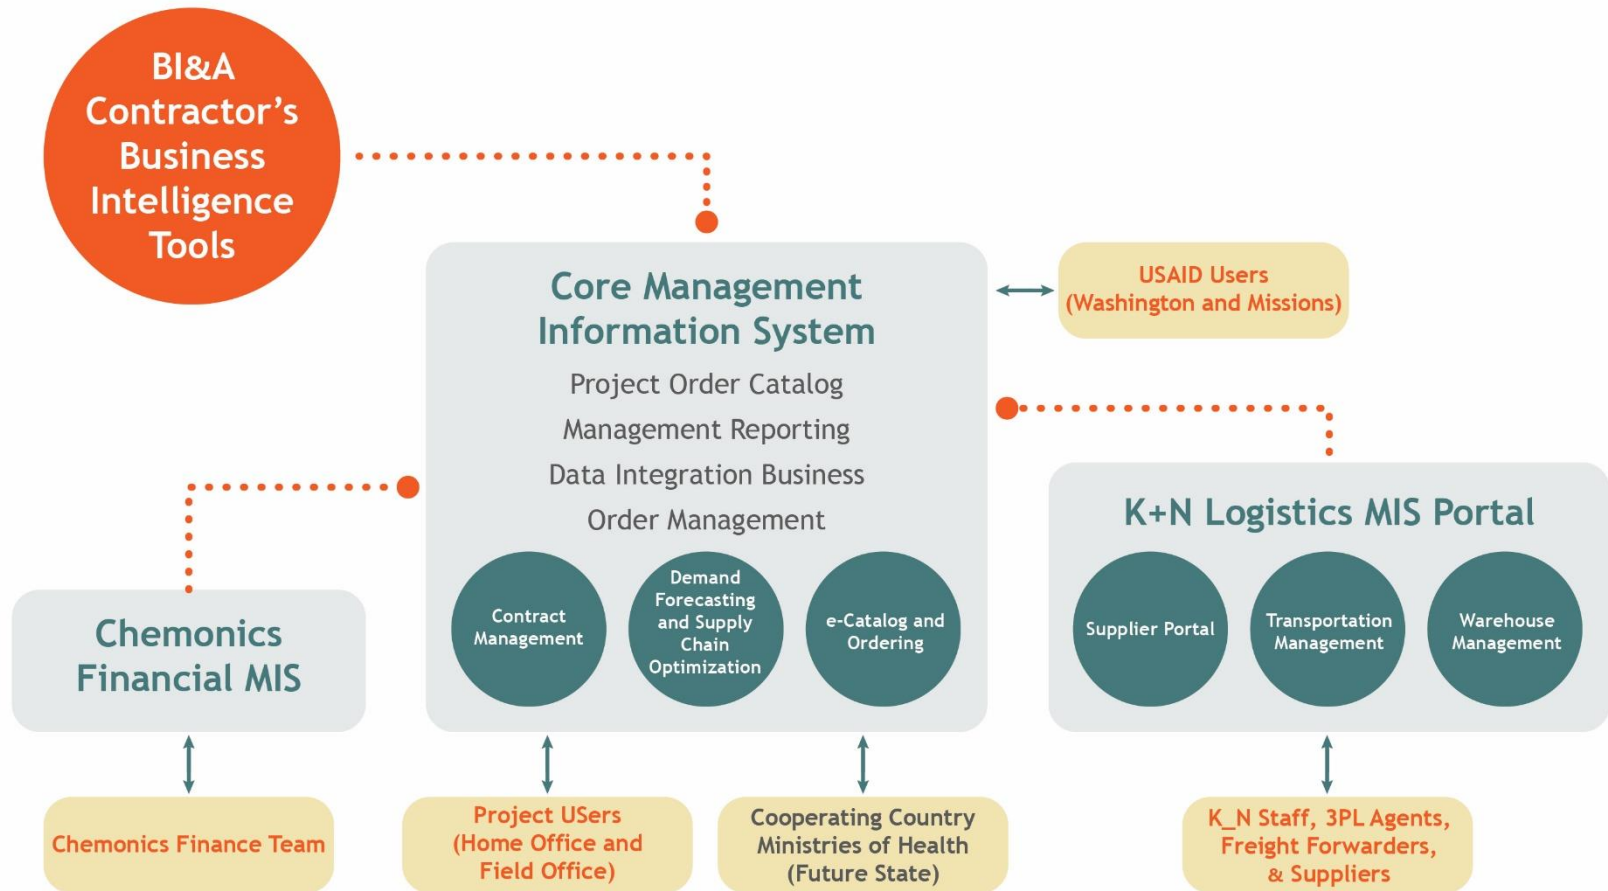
BI&A Contractor's Business Intelligence Tools

Core Management Information System

Project Order Catalog

Management Reporting

Data Integration Business

Order Management

Contract Management

Demand Forecasting and Supply Chain Optimization

e-Catalog and Ordering

USAID Users (Washington and Missions)

K+N Logistics MIS Portal

Supplier Portal

Transportation Management

Warehouse Management

Chemonics Financial MIS

Chemonics Finance Team

Project USers (Home Office and Field Office)

Cooperating Country Ministries of Health (Future State)

K_N Staff, 3PL Agents, Freight Forwarders, & Suppliers